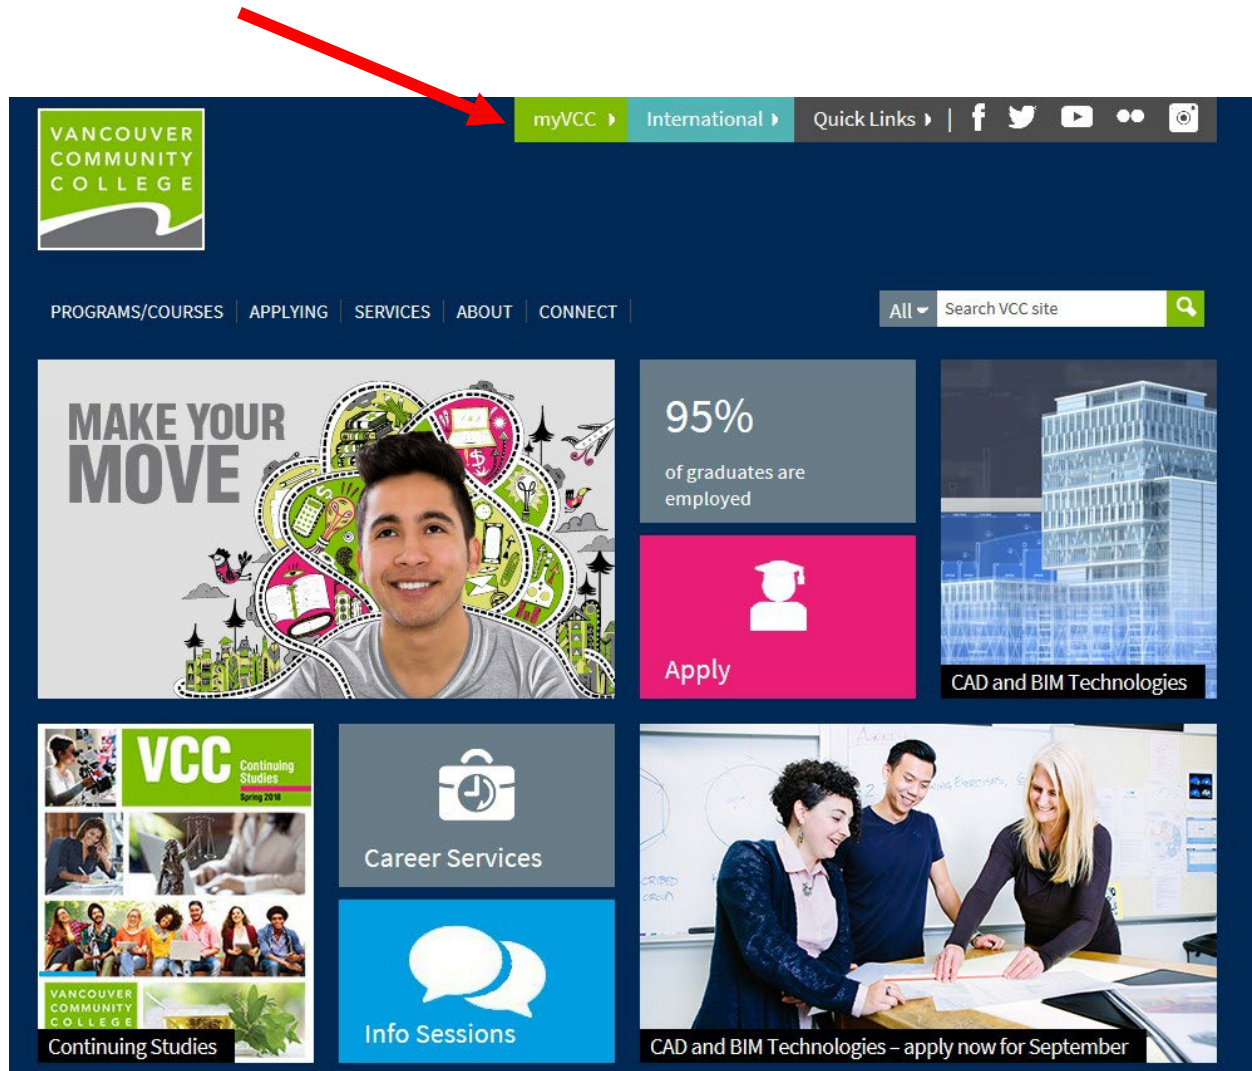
myVCC International Quick Links |

VANCOUVER COMMUNITY COLLEGE

PROGRAMS/COURSES | APPLYING | SERVICES | ABOUT | CONNECT |

All Search VCC site

MAKE YOUR MOVE

95%

of graduates are employed

Apply

CAD and BIM Technologies

VCC Continuing Studies Spring 2018

VANCOUVER COMMUNITY COLLEGE

Continuing Studies

Career Services

Info Sessions

CAD and BIM Technologies – apply now for September